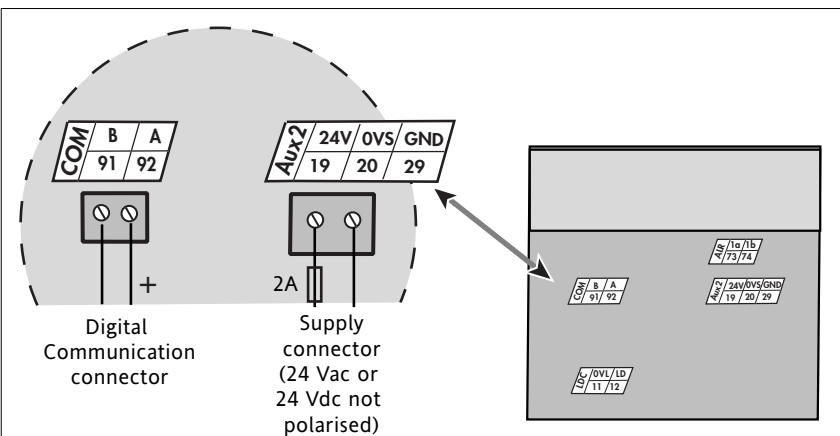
| COM | B | A |
|---|---|---|
| | 91 | 92 |

| Aux2 | 24V | 0VS | GND |
|---|---|---|---|
| | 19 | 20 | 29 |

+

2A

Digital Communication connector

Supply connector (24 Vac or 24 Vdc not polarised)

| AIR | 1a | 1b |
|---|---|---|
| | 73 | 74 |

| COM | B | A |
|---|---|---|
| | 91 | 92 |

| Aux2 | 24V | 0VS | GND |
|---|---|---|---|
| | 19 | 20 | 29 |

| LDC | 0VL | LD |
|---|---|---|
| | 11 | 12 |